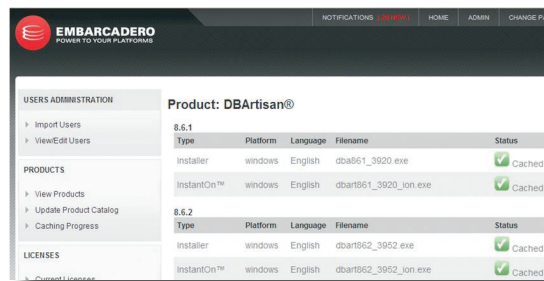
EMBARCADERO
POWER TO YOUR PLATFORMS

NOTIFICATIONS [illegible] HOME ADMIN CHANGE PA

USERS ADMINISTRATION

Import Users
View/Edit Users

PRODUCTS

View Products
Update Product Catalog
Caching Progress

LICENSES

Current Licenses

Product: DBArtisan®

8.6.1

| Type | Platform | Language | Filename | Status |
|---|---|---|---|---|
| Installer | windows | English | dba861_3920.exe | Cached |
| InstantOn™ | windows | English | dbart861_3920_ion.exe | Cached |

8.6.2

| Type | Platform | Language | Filename | Status |
|---|---|---|---|---|
| Installer | windows | English | dbart862_3952.exe | Cached |
| InstantOn™ | windows | English | dbart862_3952_ion.exe | Cached |